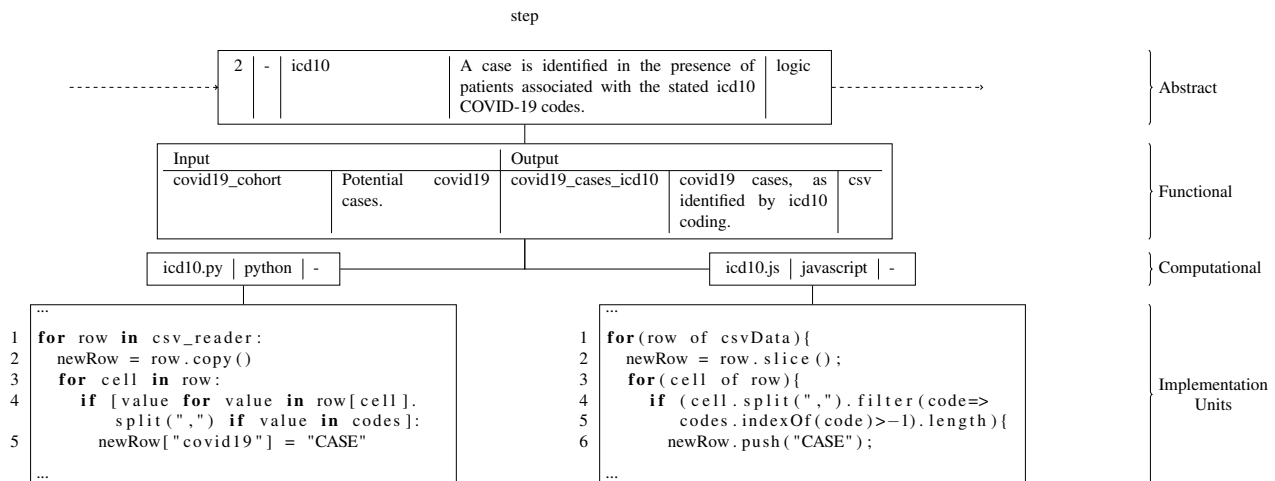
step

| 2 | - | icd10 | A case is identified in the presence of patients associated with the stated icd10 COVID-19 codes. | logic |
|---|---|---|---|---|

Abstract

| Input | | Output | | |
|---|---|---|---|---|
| covid19_cohort | Potential covid19 cases. | covid19_cases_icd10 | covid19 cases, as identified by icd10 coding. | csv |

Functional

icd10.py | python | -

icd10.js | javascript | -

Computational

...
1 for row in csv_reader:
2 newRow = row.copy()
3 for cell in row:
4 if [value for value in row[cell].split(",") if value in codes]:
5 newRow["covid19"] = "CASE"
...

...
1 for(row of csvData){
2 newRow = row.slice();
3 for(cell of row){
4 if (cell.split(",").filter(code=>
5 codes.indexOf(code)>−1).length){
6 newRow.push("CASE");
...

Implementation Units